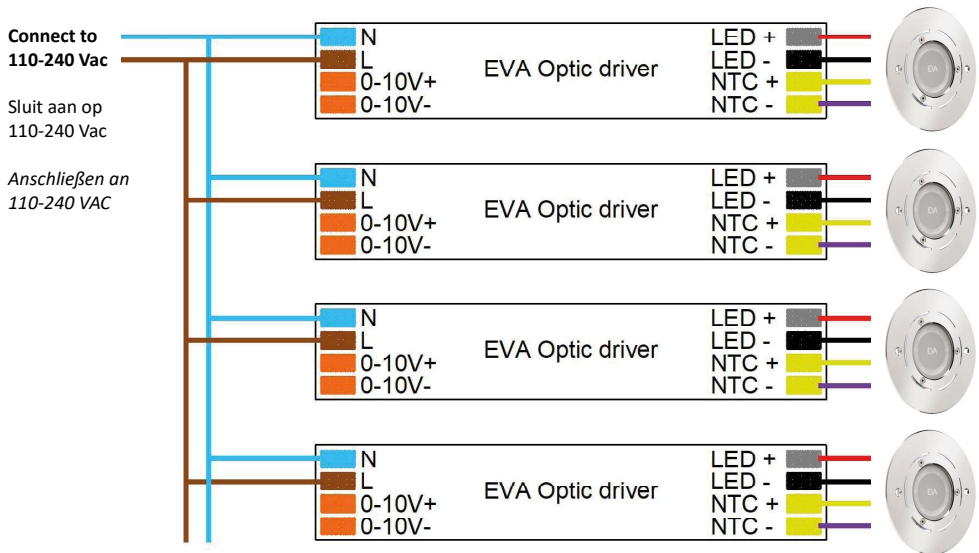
**Connect to 110-240 Vac**

Sluit aan op 110-240 Vac

*Anschließen an 110-240 VAC*

N
L
0-10V+
0-10V-
EVA Optic driver
LED +
LED -
NTC +
NTC -
EA

N
L
0-10V+
0-10V-
EVA Optic driver
LED +
LED -
NTC +
NTC -
EA

N
L
0-10V+
0-10V-
EVA Optic driver
LED +
LED -
NTC +
NTC -
EA

N
L
0-10V+
0-10V-
EVA Optic driver
LED +
LED -
NTC +
NTC -
EA